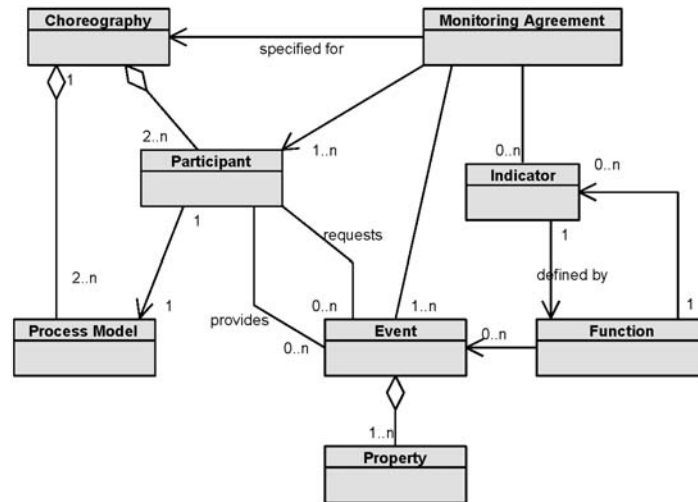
Choreography

Monitoring Agreement

specified for

1

2..n

Participant

1..n

0..n

Indicator

0..n

1

requests

1

2..n

1

defined by

1

Process Model

provides

0..n

1..n

0..n

Event

0..n

Function

1..n

Property